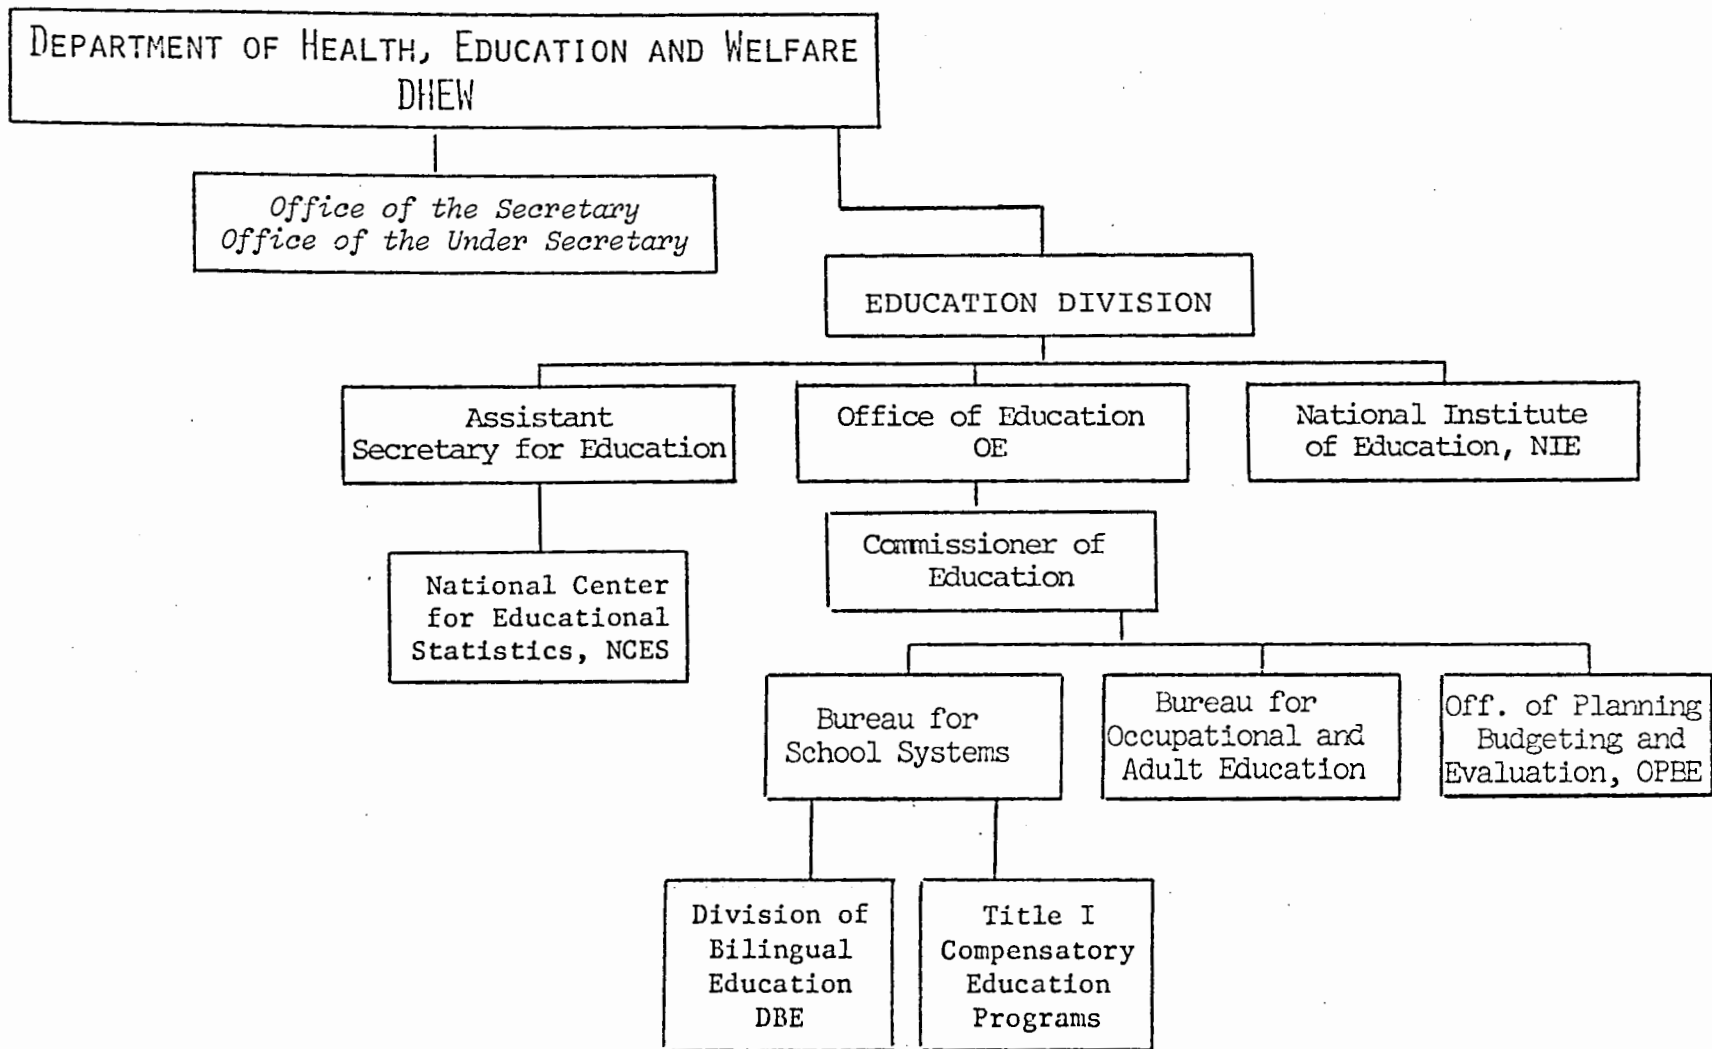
DEPARTMENT OF HEALTH, EDUCATION AND WELFARE
DHEW

Office of the Secretary
Office of the Under Secretary

EDUCATION DIVISION

Assistant Secretary for Education

Office of Education OE

National Institute of Education, NIE

National Center for Educational Statistics, NCES

Commissioner of Education

Bureau for School Systems

Bureau for Occupational and Adult Education

Off. of Planning Budgeting and Evaluation, OPBE

Division of Bilingual Education DBE

Title I Compensatory Education Programs